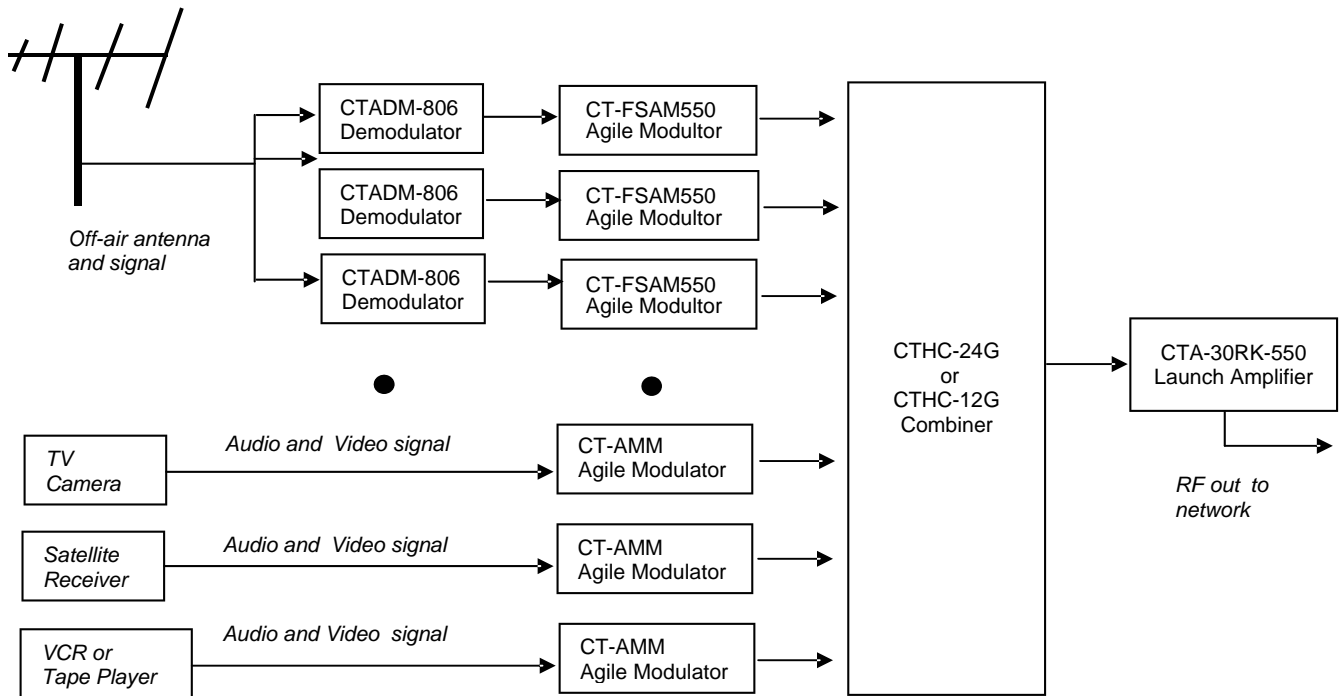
CTADM-806
Demodulator

CT-FSAM550
Agile Modultor

CTADM-806
Demodulator

CT-FSAM550
Agile Modultor

Off-air antenna and signal

CTADM-806
Demodulator

CT-FSAM550
Agile Modultor

CTHC-24G
or
CTHC-12G
Combiner

CTA-30RK-550
Launch Amplifier

TV Camera

Audio and Video signal

CT-AMM
Agile Modulator

RF out to network

Satellite Receiver

Audio and Video signal

CT-AMM
Agile Modulator

VCR or Tape Player

Audio and Video signal

CT-AMM
Agile Modulator